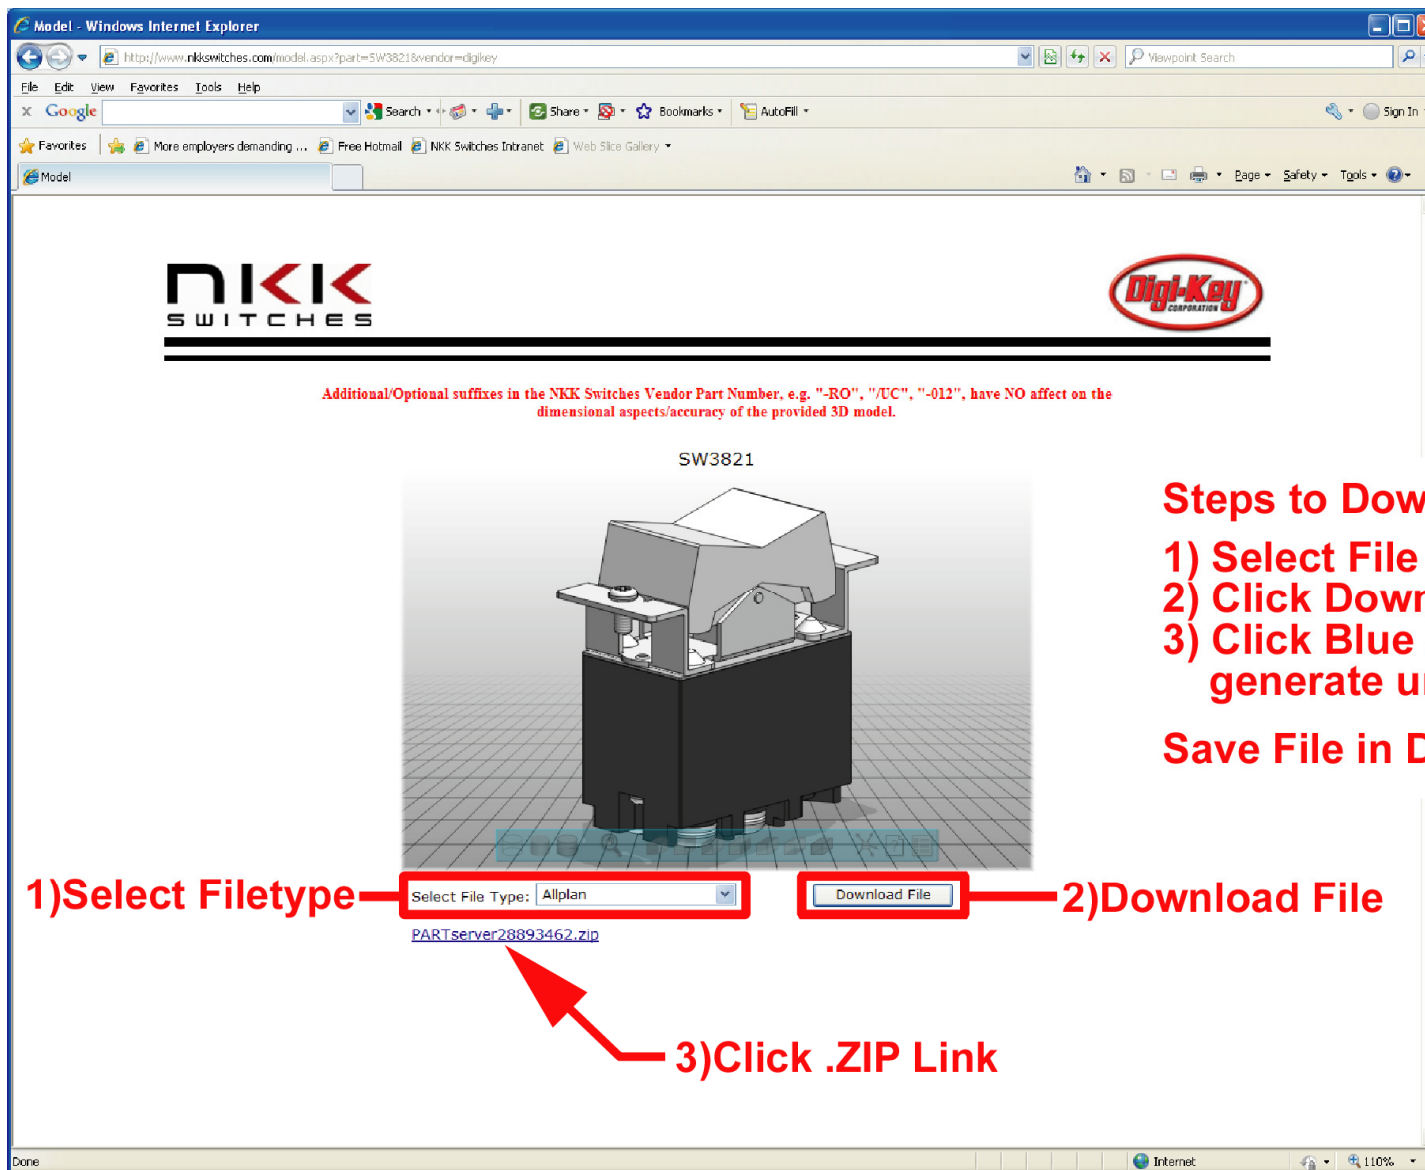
Model - Windows Internet Explorer

http://www.nkkswitches.com/model.aspx?part=SW3821&vendor=digikey

Viewpoint Search

File Edit View Favorites Tools Help

Google Search Share Bookmarks AutoFill Sign In

Favorites More employers demanding ... Free Hotmail NKK Switches Intranet Web Slice Gallery

Model

Page Safety Tools

NKK SWITCHES

Digi-Key CORPORATION

Additional/Optional suffixes in the NKK Switches Vendor Part Number, e.g. "-RO", "/UC", "-012", have NO affect on the dimensional aspects/accuracy of the provided 3D model.

SW3821

Steps to Dow

1) Select File
2) Click Dowr
3) Click Blue
generate u

Save File in D

1)Select Filetype

Select File Type: Allplan

Download File

2)Download File

PARTserver28893462.zip

3)Click .ZIP Link

Done

Internet

110%